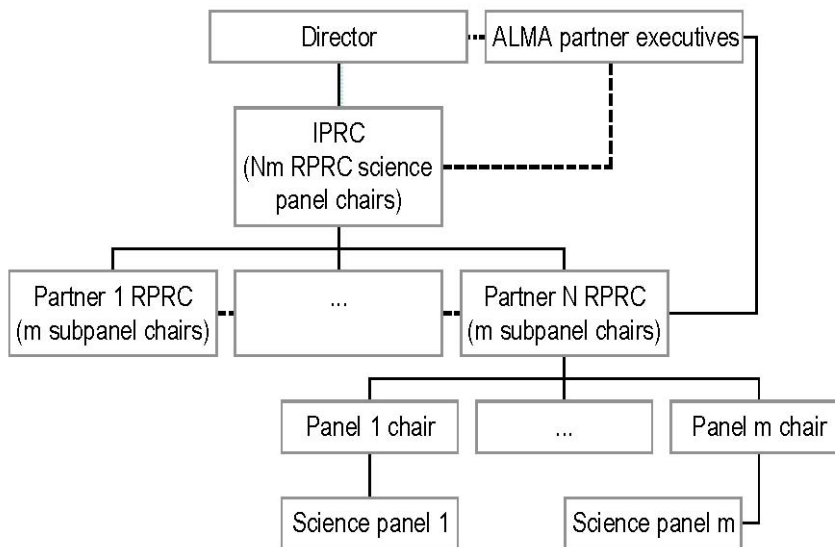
Director

ALMA partner executives

IPRC
(Nm RPRC science panel chairs)

Partner 1 RPRC
(m subpanel chairs)

...

Partner N RPRC
(m subpanel chairs)

Panel 1 chair

...

Panel m chair

Science panel 1

Science panel m